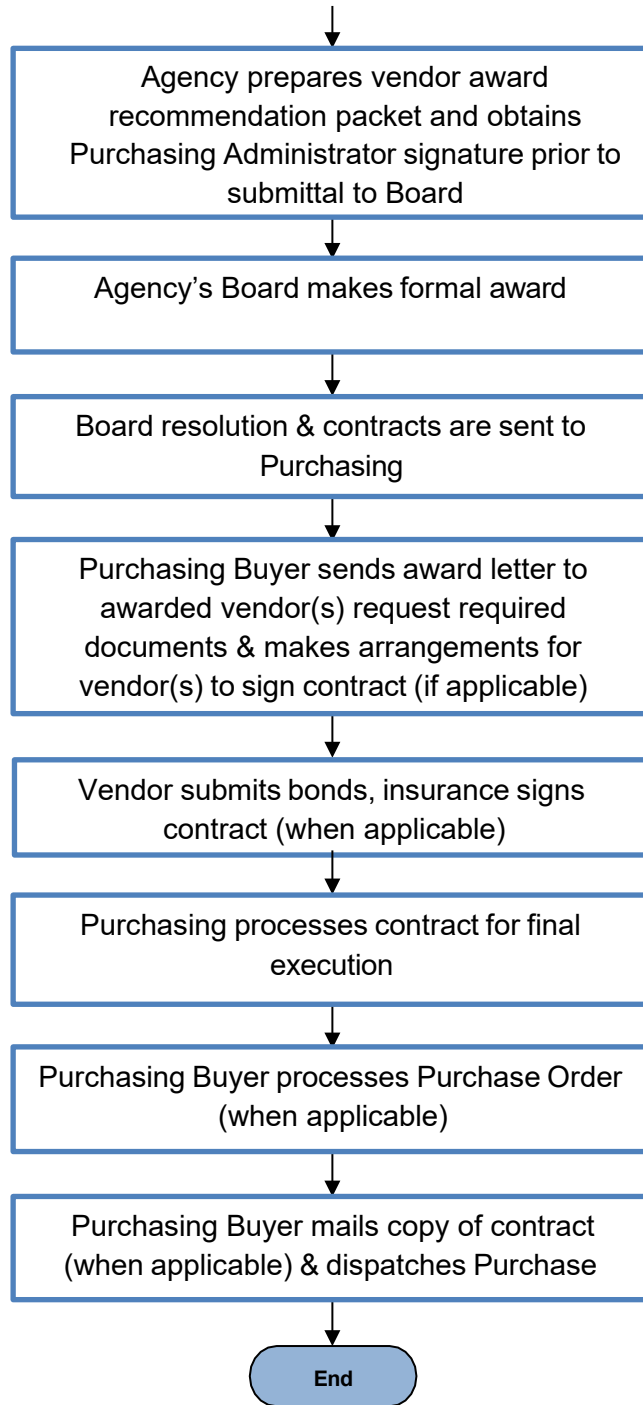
Agency prepares vendor award recommendation packet and obtains Purchasing Administrator signature prior to submittal to Board

Agency’s Board makes formal award

Board resolution & contracts are sent to Purchasing

Purchasing Buyer sends award letter to awarded vendor(s) request required documents & makes arrangements for vendor(s) to sign contract (if applicable)

Vendor submits bonds, insurance signs contract (when applicable)

Purchasing processes contract for final execution

Purchasing Buyer processes Purchase Order (when applicable)

Purchasing Buyer mails copy of contract (when applicable) & dispatches Purchase

End